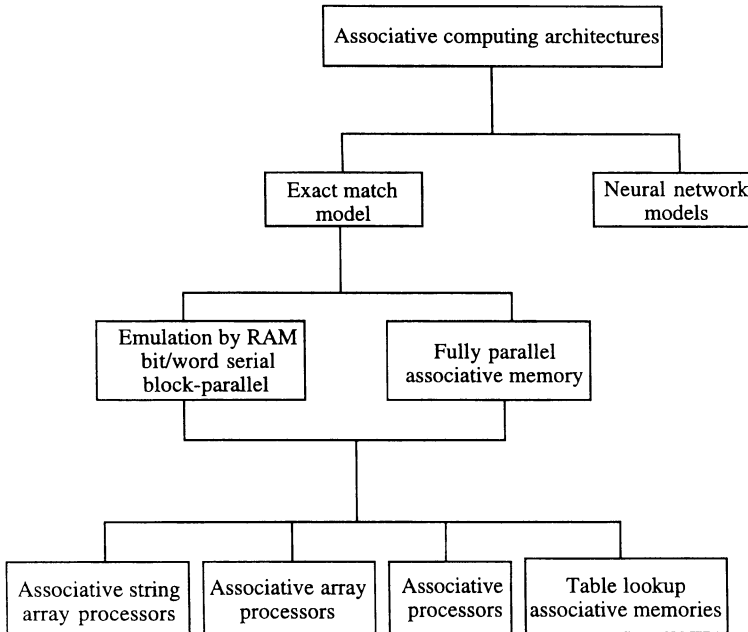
Associative computing architectures

Exact match model

Neural network models

Emulation by RAM bit/word serial block-parallel

Fully parallel associative memory

Associative string array processors

Associative array processors

Associative processors

Table lookup associative memories